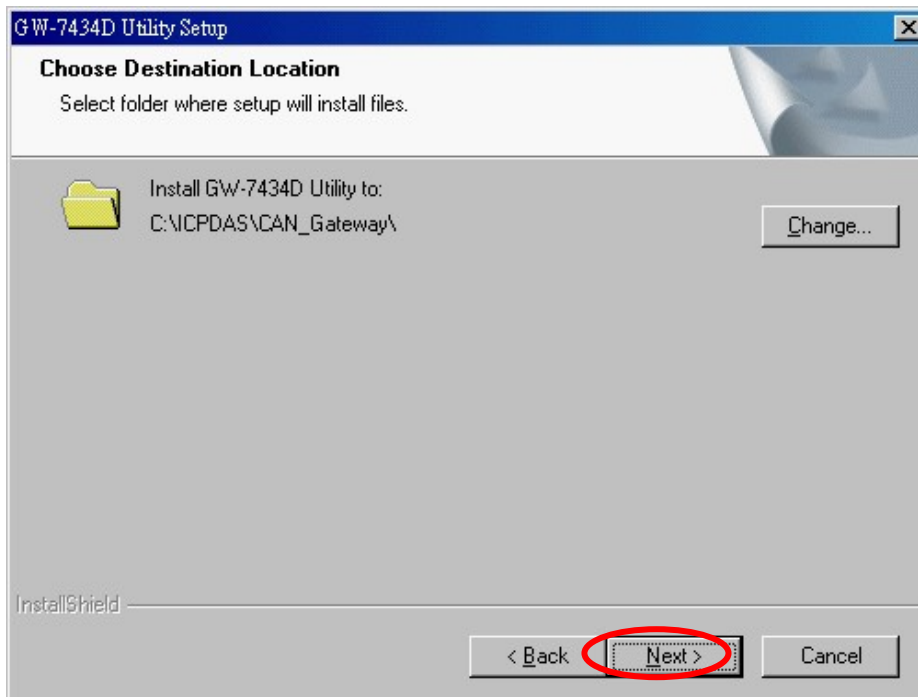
GW-7434D Utility Setup

Choose Destination Location

Select folder where setup will install files.

Install GW-7434D Utility to:
C:\ICPDAS\CAN_Gateway\

Change...

InstallShield

< Back

Next >

Cancel